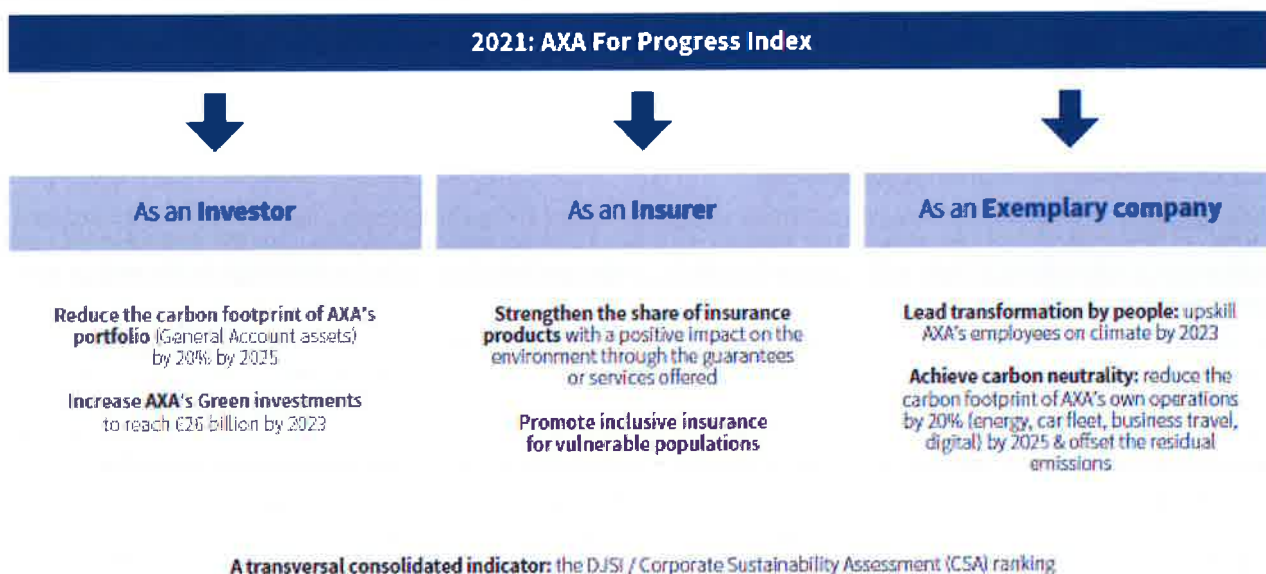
2021: AXA For Progress Index

As an Investor

As an Insurer

As an Exemplary company

Reduce the carbon footprint of AXA's portfolio (General Account assets) by 20% by 2025

Increase AXA's Green investments to reach €26 billion by 2023

Strengthen the share of insurance products with a positive impact on the environment through the guarantees or services offered

Promote inclusive insurance for vulnerable populations

Lead transformation by people: upskill AXA's employees on climate by 2023

Achieve carbon neutrality: reduce the carbon footprint of AXA's own operations by 20% (energy, car fleet, business travel, digital) by 2025 & offset the residual emissions

A transversal consolidated indicator: the DJSI / Corporate Sustainability Assessment (CSA) ranking